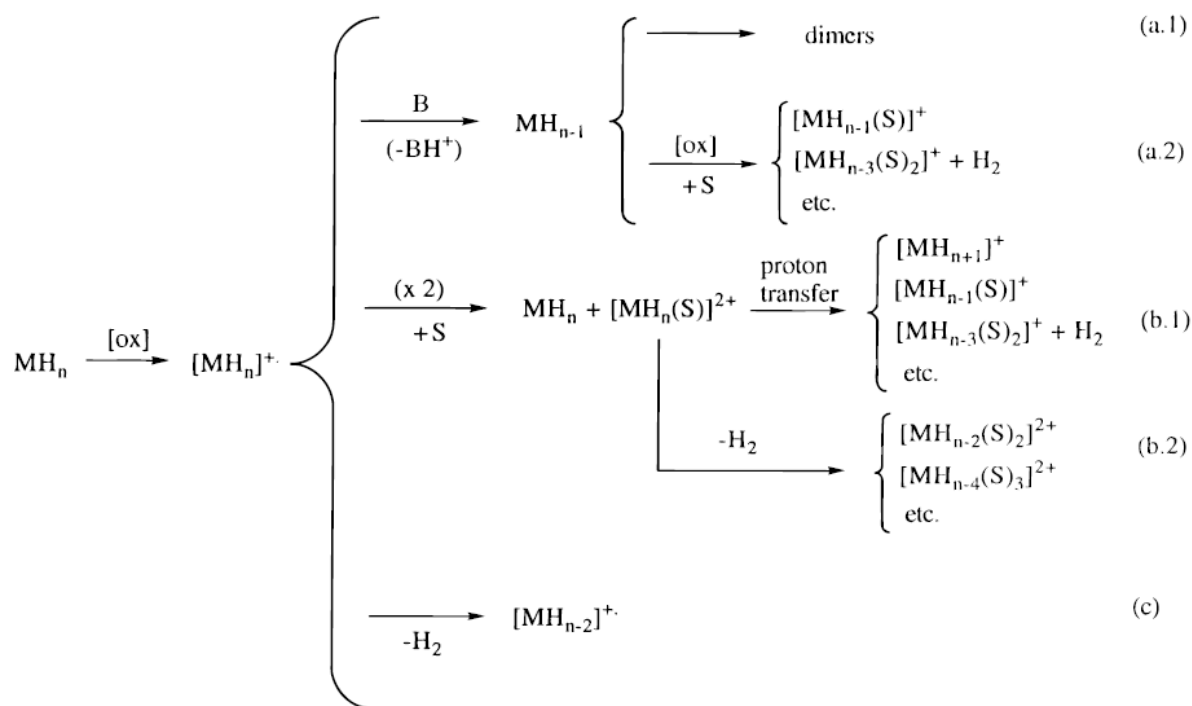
$MH_n$ $\xrightarrow{[ox]}$ $[MH_n]^{+\cdot}$

$\xrightarrow[(-BH^+)]{B}$ $MH_{n-1}$

→ dimers (a.1)

$\xrightarrow[+S]{[ox]}$ $[MH_{n-1}(S)]^+$
$[MH_{n-3}(S)_2]^+ + H_2$
etc. (a.2)

$\xrightarrow[+S]{(x\ 2)}$ $MH_n + [MH_n(S)]^{2+}$ $\xrightarrow{\text{proton transfer}}$ $[MH_{n+1}]^+$
$[MH_{n-1}(S)]^+$
$[MH_{n-3}(S)_2]^+ + H_2$
etc. (b.1)

$-H_2$ → $[MH_{n-2}(S)_2]^{2+}$
$[MH_{n-4}(S)_3]^{2+}$
etc. (b.2)

$\xrightarrow{-H_2}$ $[MH_{n-2}]^{+\cdot}$ (c)